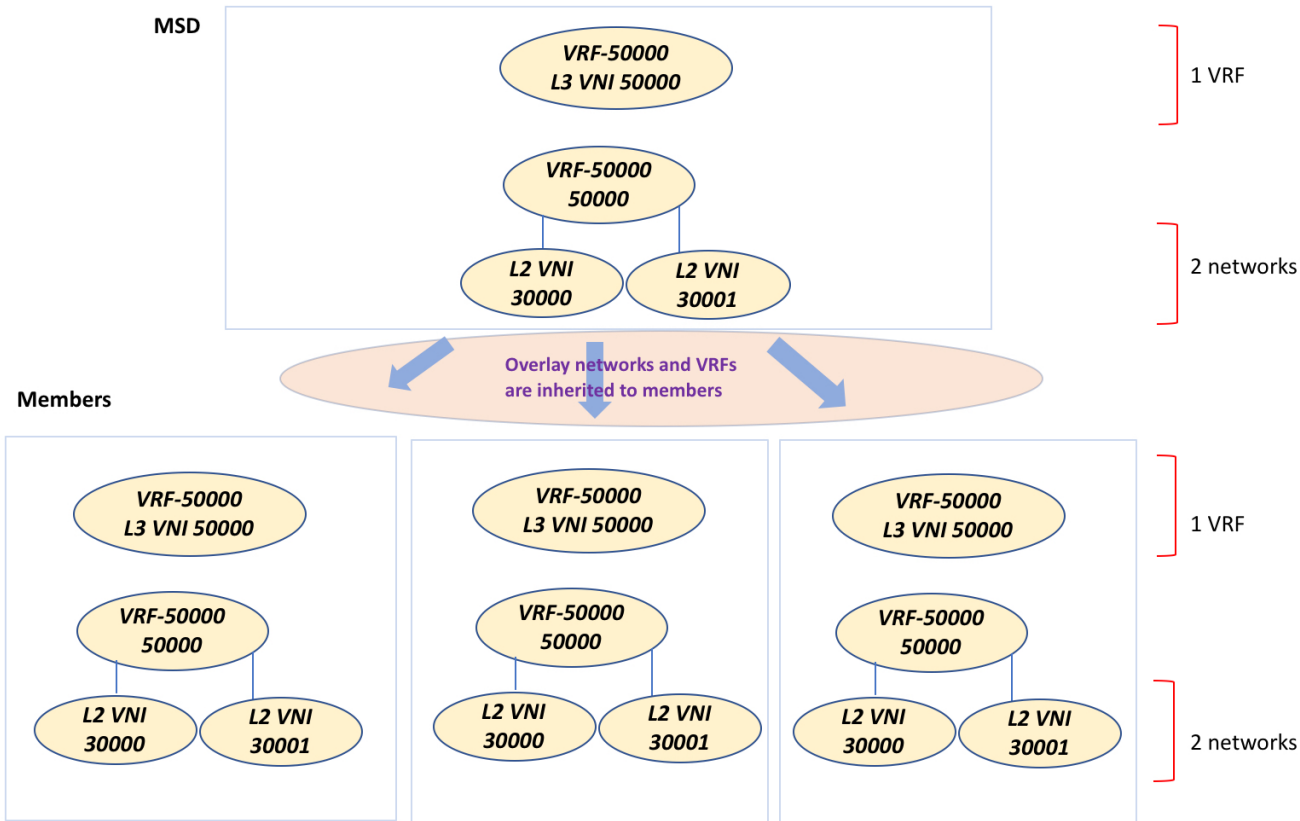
MSD

VRF-50000
L3 VNI 50000

1 VRF

VRF-50000
50000

L2 VNI
30000

L2 VNI
30001

2 networks

Overlay networks and VRFs are inherited to members

Members

VRF-50000
L3 VNI 50000

VRF-50000
50000

L2 VNI
30000

L2 VNI
30001

VRF-50000
L3 VNI 50000

VRF-50000
50000

L2 VNI
30000

L2 VNI
30001

VRF-50000
L3 VNI 50000

VRF-50000
50000

L2 VNI
30000

L2 VNI
30001

1 VRF

2 networks